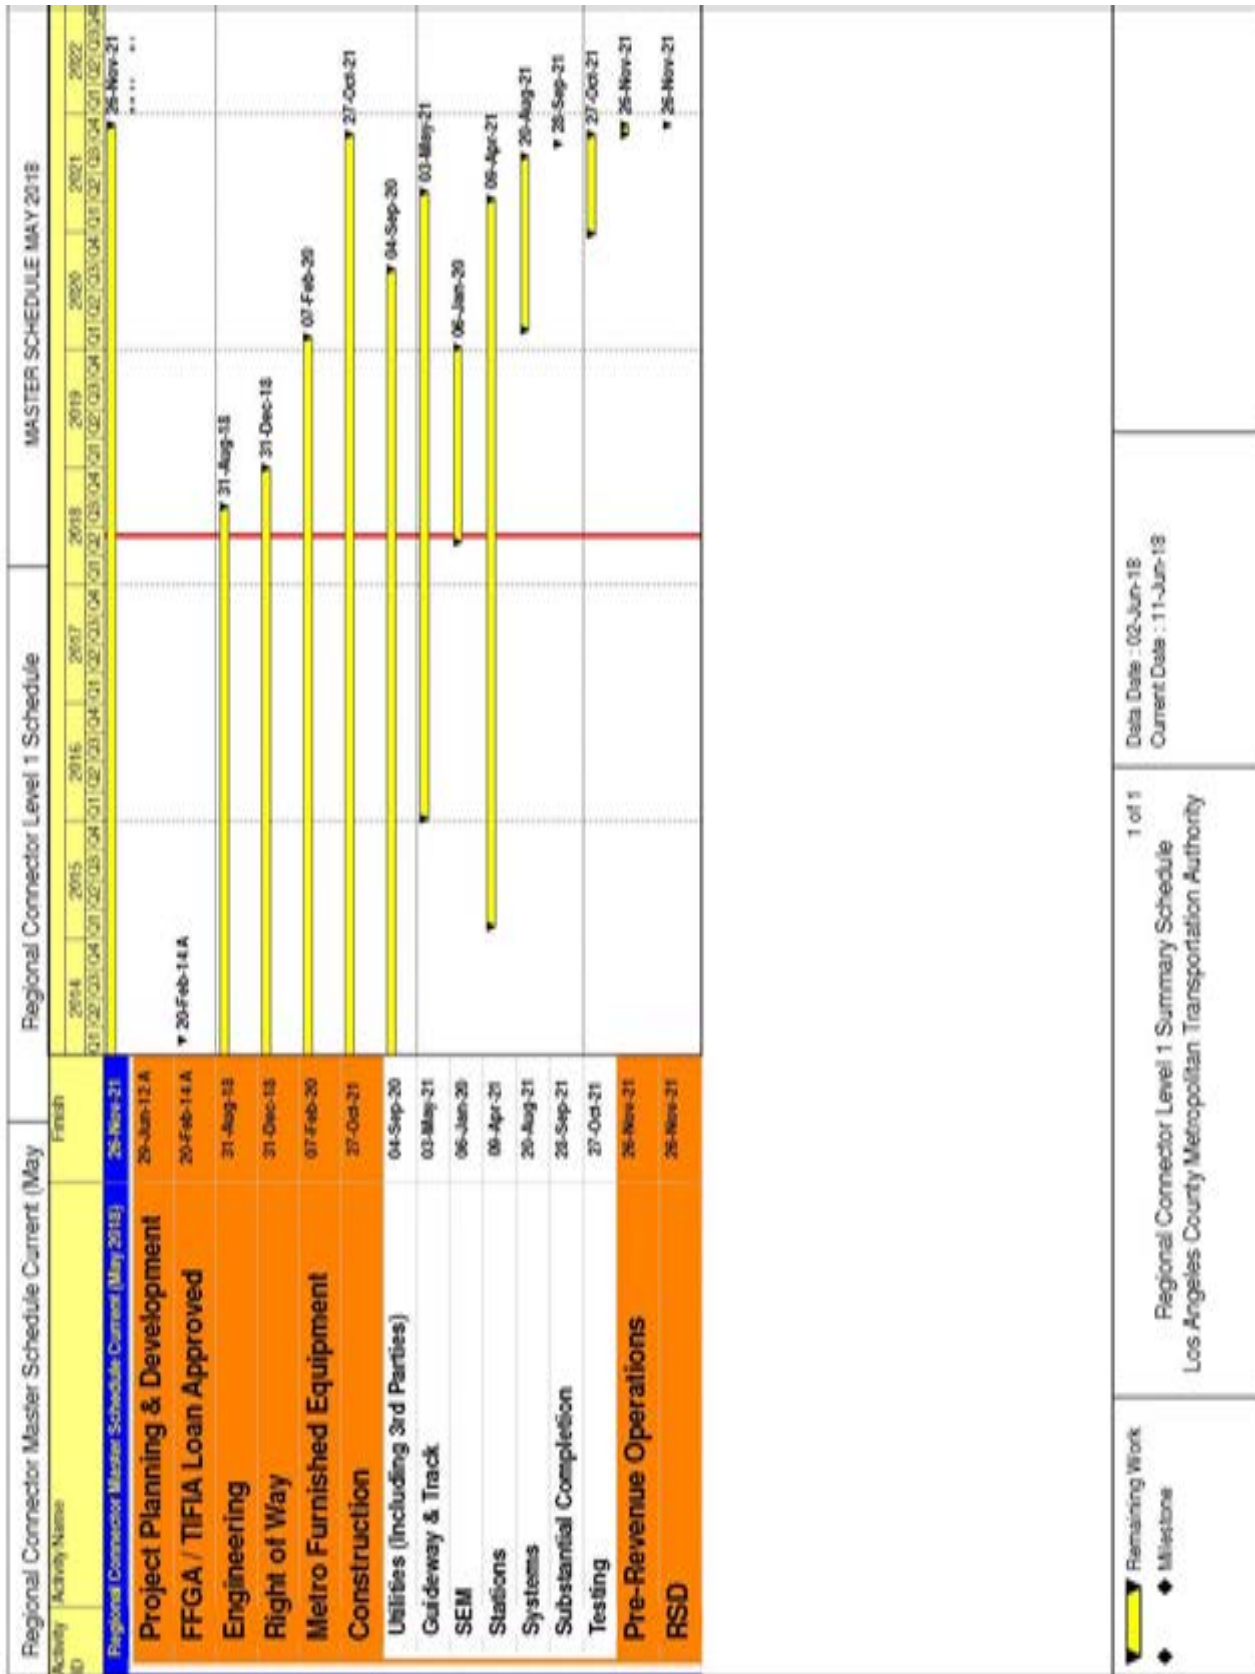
Regional Connector Master Schedule Current (May

Regional Connector Level 1 Schedule

MASTER SCHEDULE MAY 2018

| Activity ID | Activity Name | Finish |
|---|---|---|
| | Regional Connector Master Schedule Current (May 2018) | 26-Nov-21 |
| | Project Planning & Development | 29-Jun-12 A |
| | FFGA / TIFIA Loan Approved | 20-Feb-14 A |
| | Engineering | 31-Aug-18 |
| | Right of Way | 31-Dec-18 |
| | Metro Furnished Equipment | 07-Feb-20 |
| | Construction | 27-Oct-21 |
| | Utilities (Including 3rd Parties) | 04-Sep-20 |
| | Guideway & Track | 03-May-21 |
| | SEM | 06-Jan-20 |
| | Stations | 09-Apr-21 |
| | Systems | 20-Aug-21 |
| | Substantial Completion | 28-Sep-21 |
| | Testing | 27-Oct-21 |
| | Pre-Revenue Operations | 26-Nov-21 |
| | RSD | 26-Nov-21 |

2014 2015 2016 2017 2018 2019 2020 2021 2022
Q1 Q2 Q3 Q4

26-Nov-21
20-Feb-14 A
31-Aug-18
31-Dec-18
07-Feb-20
27-Oct-21
04-Sep-20
03-May-21
06-Jan-20
09-Apr-21
20-Aug-21
28-Sep-21
27-Oct-21
26-Nov-21
26-Nov-21

Remaining Work
Milestone

1 of 1
Regional Connector Level 1 Summary Schedule
Los Angeles County Metropolitan Transportation Authority

Data Date : 02-Jun-18
Current Date : 11-Jun-18